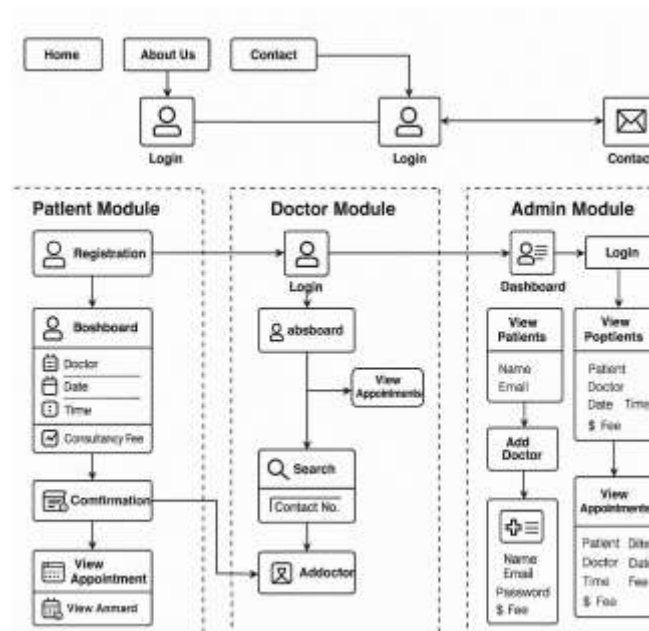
Home

About Us

Contact

Login

Login

Contac

Patient Module

Registration

Boshboard

Doctor

Date

Time

Consultancy Fee

Confirmation

View Appointment

View Anmard

Doctor Module

Login

absboard

View Appoinments

Search

Contact No.

Addoctor

Admin Module

Dashboard

Login

View Patients

Name

Email

View Poptients

Patient

Doctor

Date Time

$ Fee

Add Doctor

Name

Email

Password

$ Fee

View Appointments

Patient Date

Doctor Date

Time Fee

$ Fee